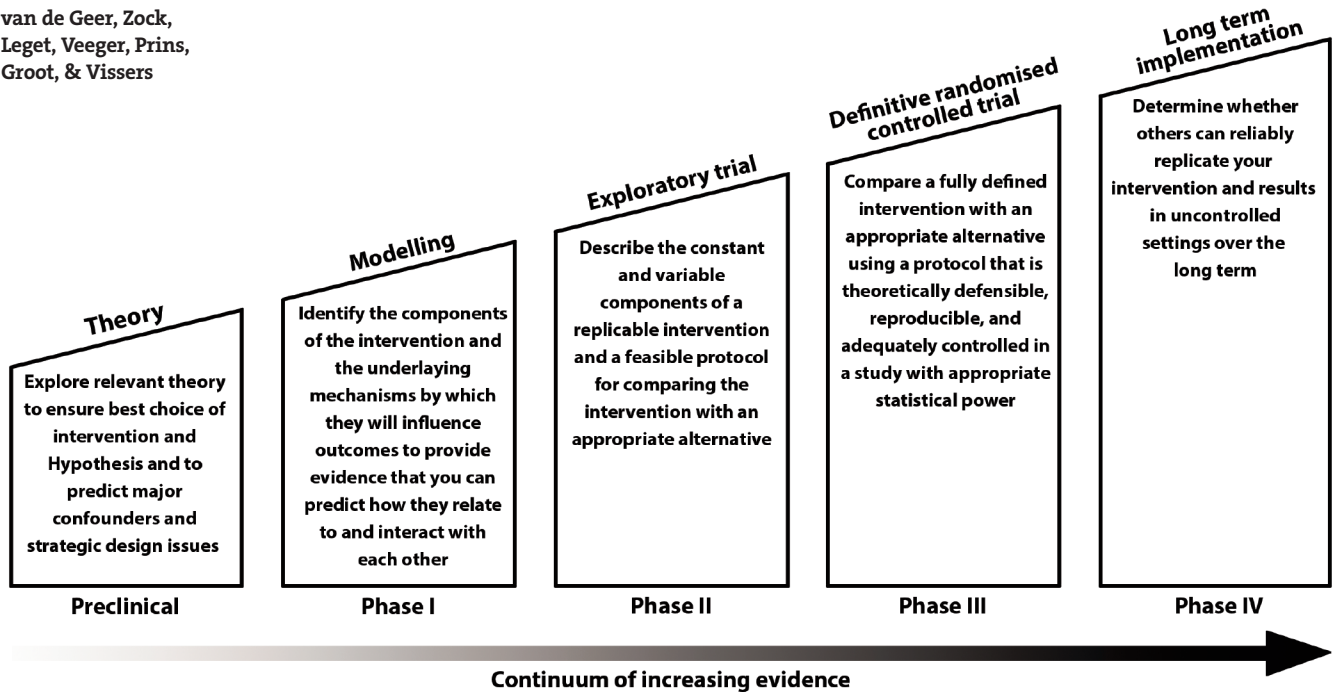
van de Geer, Zock, Leget, Veeger, Prins, Groot, & Vissers

Theory

Explore relevant theory to ensure best choice of intervention and Hypothesis and to predict major confounders and strategic design issues

Preclinical

Modelling

Identify the components of the intervention and the underlaying mechanisms by which they will influence outcomes to provide evidence that you can predict how they relate to and interact with each other

Phase I

Exploratory trial

Describe the constant and variable components of a replicable intervention and a feasible protocol for comparing the intervention with an appropriate alternative

Phase II

Definitive randomised controlled trial

Compare a fully defined intervention with an appropriate alternative using a protocol that is theoretically defensible, reproducible, and adequately controlled in a study with appropriate statistical power

Phase III

Long term implementation

Determine whether others can reliably replicate your intervention and results in uncontrolled settings over the long term

Phase IV

Continuum of increasing evidence